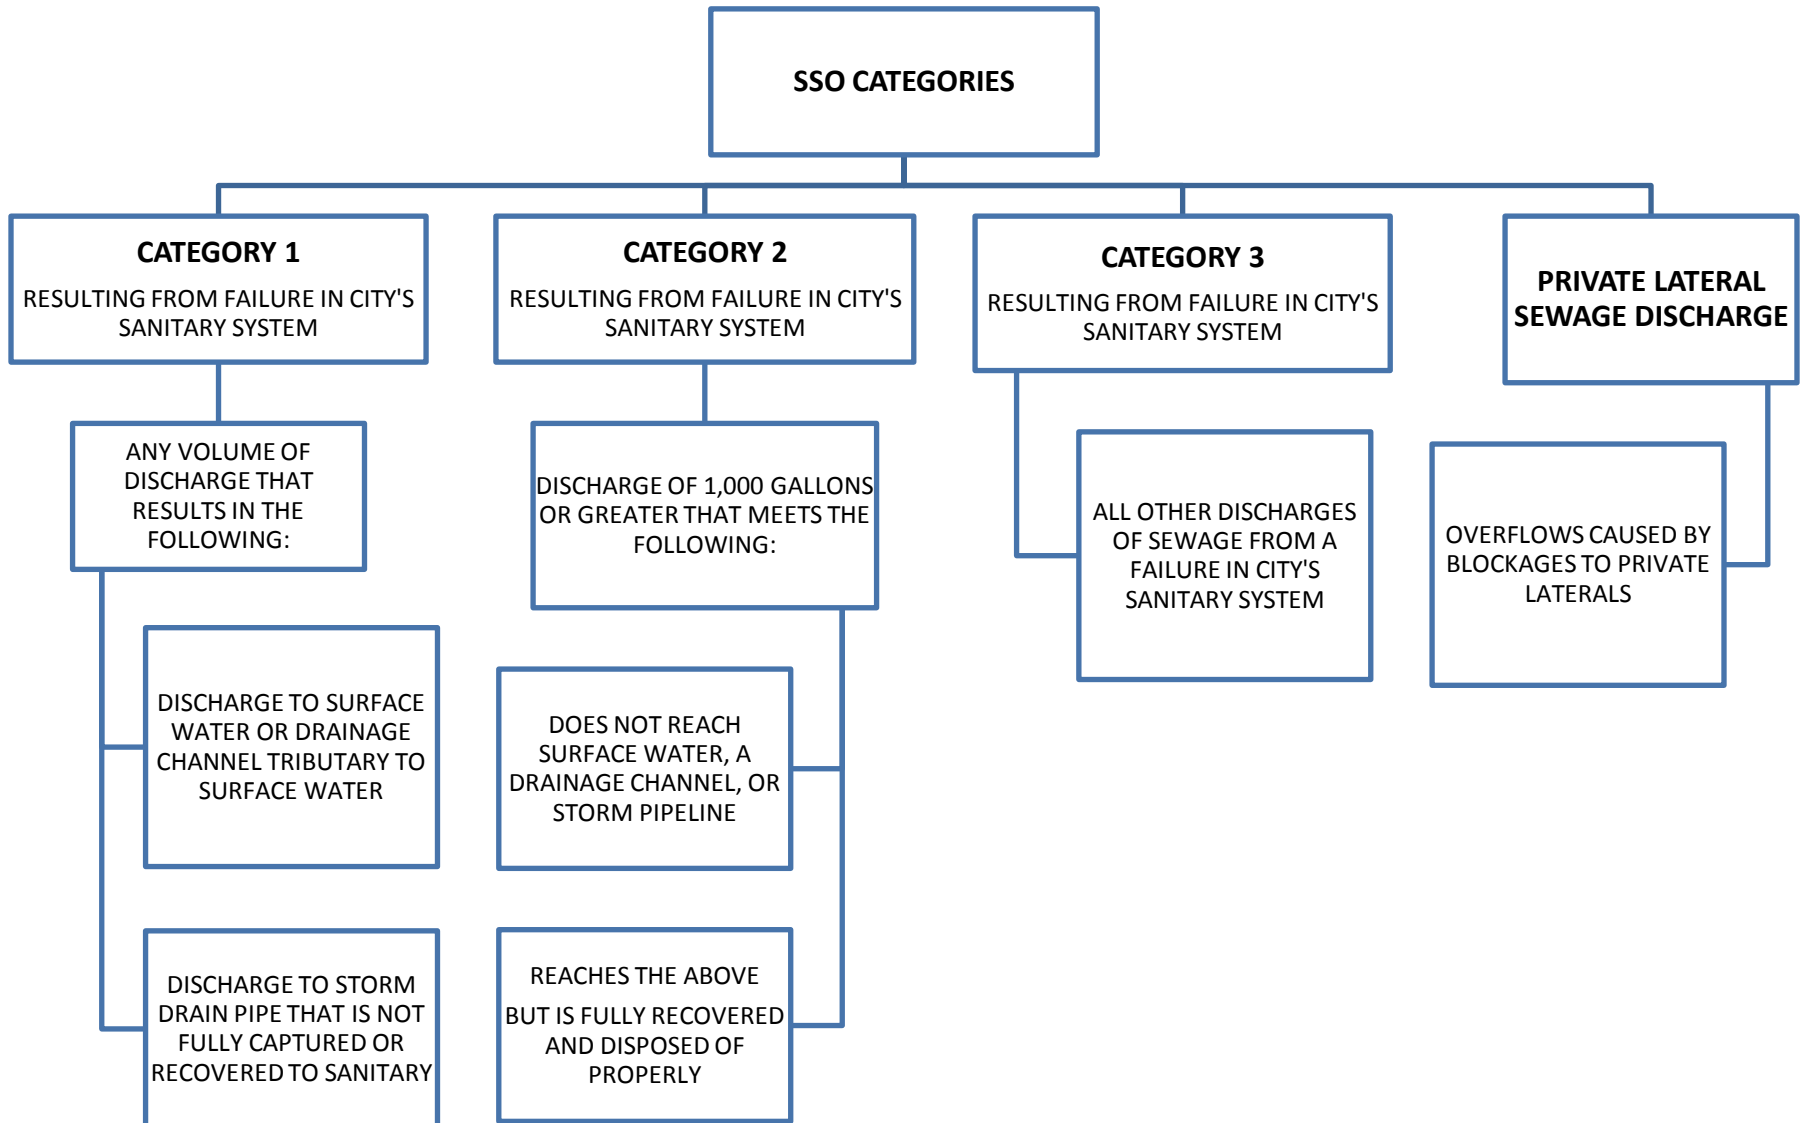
SSO CATEGORIES

CATEGORY 1
RESULTING FROM FAILURE IN CITY'S SANITARY SYSTEM

CATEGORY 2
RESULTING FROM FAILURE IN CITY'S SANITARY SYSTEM

CATEGORY 3
RESULTING FROM FAILURE IN CITY'S SANITARY SYSTEM

PRIVATE LATERAL SEWAGE DISCHARGE

ANY VOLUME OF DISCHARGE THAT RESULTS IN THE FOLLOWING:

DISCHARGE OF 1,000 GALLONS OR GREATER THAT MEETS THE FOLLOWING:

ALL OTHER DISCHARGES OF SEWAGE FROM A FAILURE IN CITY'S SANITARY SYSTEM

OVERFLOWS CAUSED BY BLOCKAGES TO PRIVATE LATERALS

DISCHARGE TO SURFACE WATER OR DRAINAGE CHANNEL TRIBUTARY TO SURFACE WATER

DOES NOT REACH SURFACE WATER, A DRAINAGE CHANNEL, OR STORM PIPELINE

DISCHARGE TO STORM DRAIN PIPE THAT IS NOT FULLY CAPTURED OR RECOVERED TO SANITARY

REACHES THE ABOVE

BUT IS FULLY RECOVERED AND DISPOSED OF PROPERLY